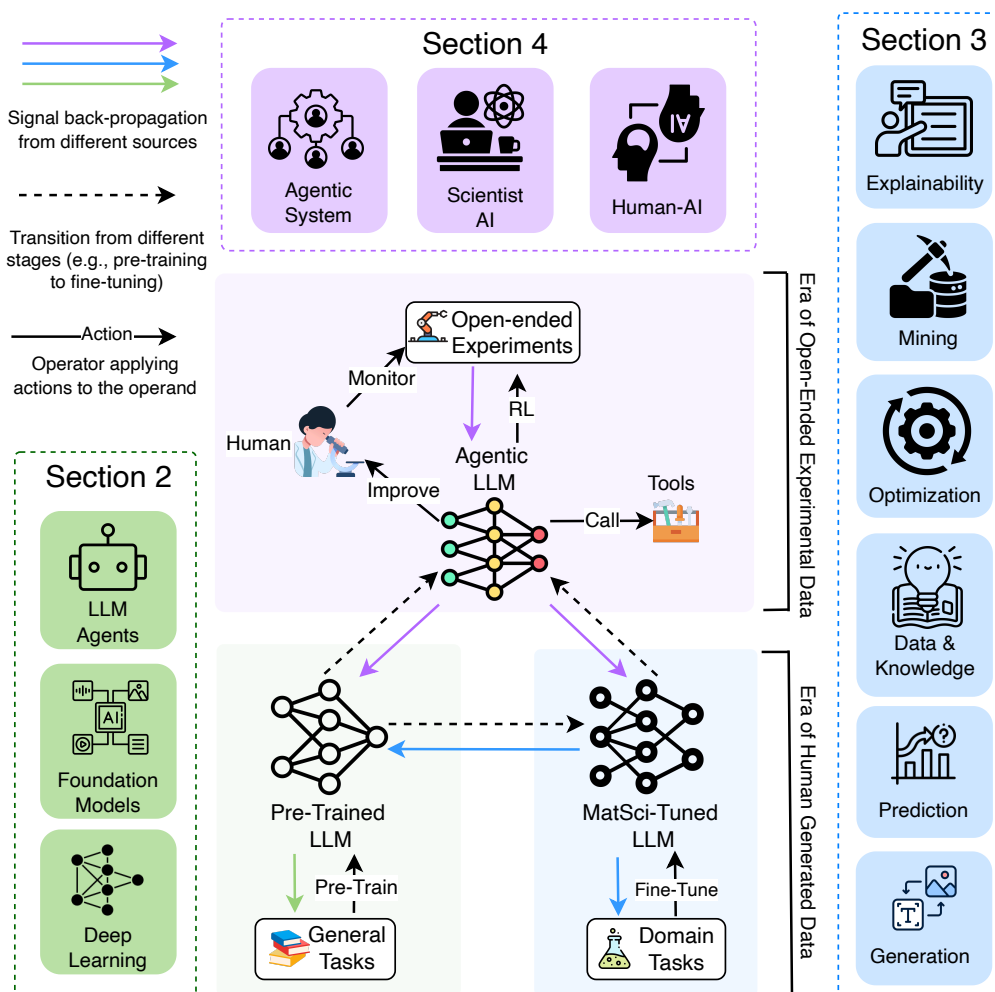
Signal back-propagation from different sources

Transition from different stages (e.g., pre-training to fine-tuning)

Action

Operator applying actions to the operand

Section 4

Agentic System

Scientist AI

AI

Human-AI

Section 3

Explainability

Mining

Optimization

Data & Knowledge

Prediction

Generation

Section 2

LLM Agents

AI

Foundation Models

Deep Learning

Open-ended Experiments

Monitor

RL

Human

Agentic LLM

Improve

Tools

Call

Era of Open-Ended Experimental Data

Pre-Trained LLM

MatSci-Tuned LLM

Pre-Train

Fine-Tune

General Tasks

Domain Tasks

Era of Human Generated Data